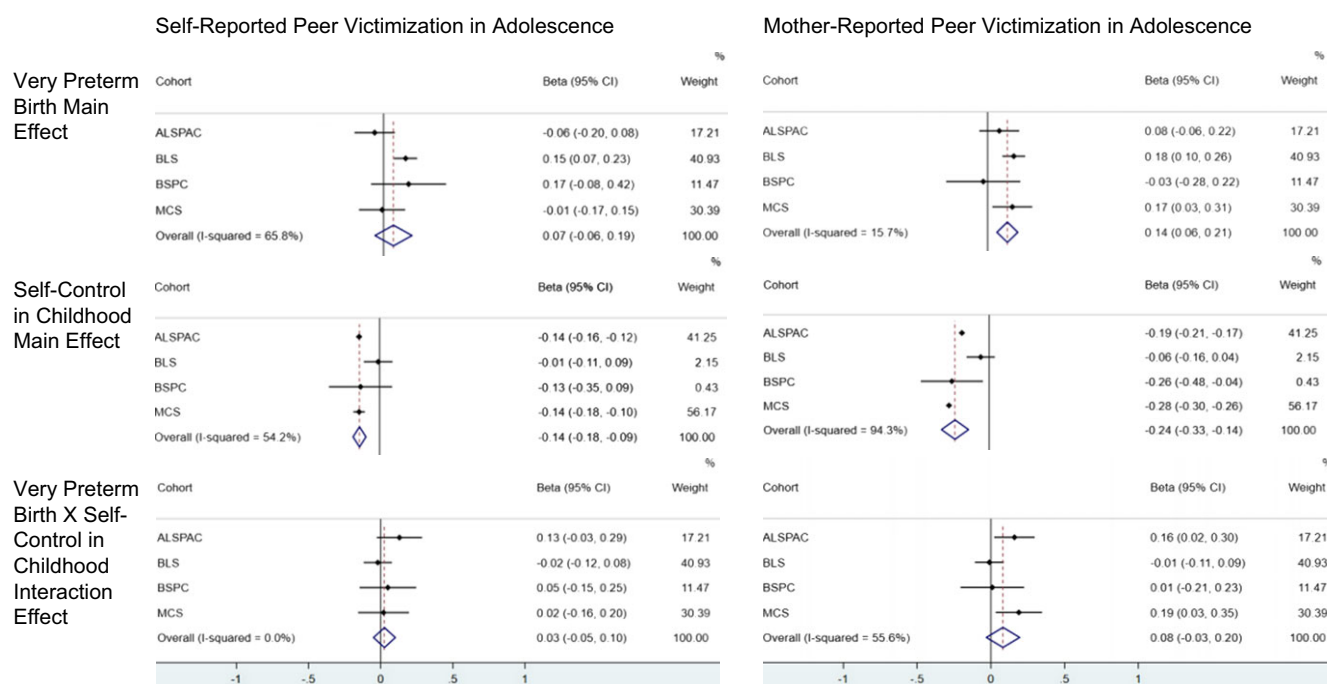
Self-Reported Peer Victimization in Adolescence

Very Preterm Birth Main Effect

| Cohort | Beta (95% CI) | % Weight |
|---|---|---|
| ALSPAC | -0.06 (-0.20, 0.08) | 17.21 |
| BLS | 0.15 (0.07, 0.23) | 40.93 |
| BSPC | 0.17 (-0.08, 0.42) | 11.47 |
| MCS | -0.01 (-0.17, 0.15) | 30.39 |
| Overall (I-squared = 65.8%) | 0.07 (-0.06, 0.19) | 100.00 |

Self-Control in Childhood Main Effect

| Cohort | Beta (95% CI) | % Weight |
|---|---|---|
| ALSPAC | -0.14 (-0.16, -0.12) | 41.25 |
| BLS | -0.01 (-0.11, 0.09) | 2.15 |
| BSPC | -0.13 (-0.35, 0.09) | 0.43 |
| MCS | -0.14 (-0.18, -0.10) | 56.17 |
| Overall (I-squared = 54.2%) | -0.14 (-0.18, -0.09) | 100.00 |

Very Preterm Birth X Self-Control in Childhood Interaction Effect

| Cohort | Beta (95% CI) | % Weight |
|---|---|---|
| ALSPAC | 0.13 (-0.03, 0.29) | 17.21 |
| BLS | -0.02 (-0.12, 0.08) | 40.93 |
| BSPC | 0.05 (-0.15, 0.25) | 11.47 |
| MCS | 0.02 (-0.16, 0.20) | 30.39 |
| Overall (I-squared = 0.0%) | 0.03 (-0.05, 0.10) | 100.00 |

-1 -.5 0 .5 1

Mother-Reported Peer Victimization in Adolescence

| Cohort | Beta (95% CI) | % Weight |
|---|---|---|
| ALSPAC | 0.08 (-0.06, 0.22) | 17.21 |
| BLS | 0.18 (0.10, 0.26) | 40.93 |
| BSPC | -0.03 (-0.28, 0.22) | 11.47 |
| MCS | 0.17 (0.03, 0.31) | 30.39 |
| Overall (I-squared = 15.7%) | 0.14 (0.06, 0.21) | 100.00 |

| Cohort | Beta (95% CI) | % Weight |
|---|---|---|
| ALSPAC | -0.19 (-0.21, -0.17) | 41.25 |
| BLS | -0.06 (-0.16, 0.04) | 2.15 |
| BSPC | -0.26 (-0.48, -0.04) | 0.43 |
| MCS | -0.28 (-0.30, -0.26) | 56.17 |
| Overall (I-squared = 94.3%) | -0.24 (-0.33, -0.14) | 100.00 |

| Cohort | Beta (95% CI) | % Weight |
|---|---|---|
| ALSPAC | 0.16 (0.02, 0.30) | 17.21 |
| BLS | -0.01 (-0.11, 0.09) | 40.93 |
| BSPC | 0.01 (-0.21, 0.23) | 11.47 |
| MCS | 0.19 (0.03, 0.35) | 30.39 |
| Overall (I-squared = 55.6%) | 0.08 (-0.03, 0.20) | 100.00 |

-1 -.5 0 .5 1